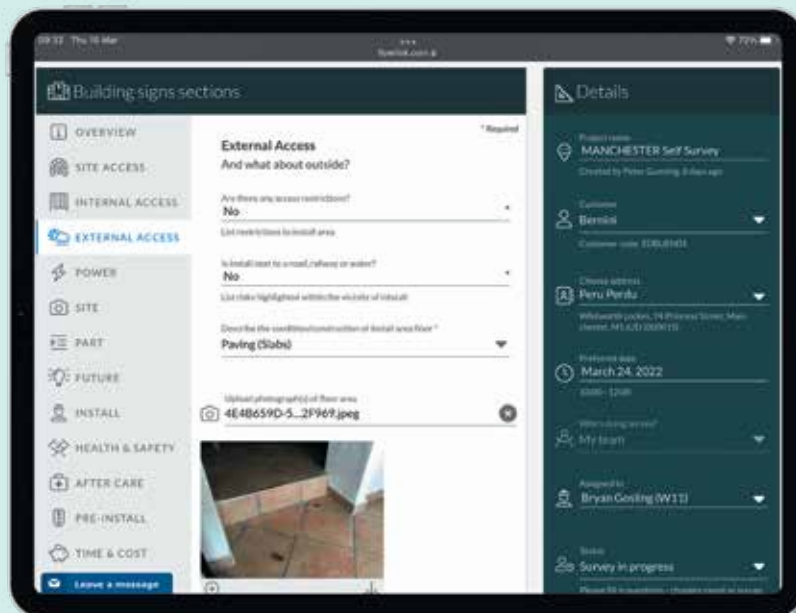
09:32 Thu 10 Mar

•••
fywlink.com

72%

Building signs sections

OVERVIEW

SITE ACCESS

INTERNAL ACCESS

EXTERNAL ACCESS

POWER

SITE

PART

FUTURE

INSTALL

HEALTH & SAFETY

AFTER CARE

PRE-INSTALL

TIME & COST

Leave a message

* Required

External Access

And what about outside?

Are there any access restrictions?

No

List restrictions to install area

Is install next to a road, railway or water?

No

List risks highlighted within the vicinity of install

Describe the condition/construction of install area floor *

Paving (Slabs)

Upload photograph(s) of floor area

4E4B659D-5...2F969.jpeg

Details

Project name

MANCHESTER Self Survey

Created by Peter Gunning, 8 days ago

Customer

Bernini

Customer code: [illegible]

Choose address

Peru Perdu

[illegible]

Preferred date

March 24, 2022

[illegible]

Who's doing survey?

My team

Assigned to

Bryan Gosling (W11)

Status

Survey in progress

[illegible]